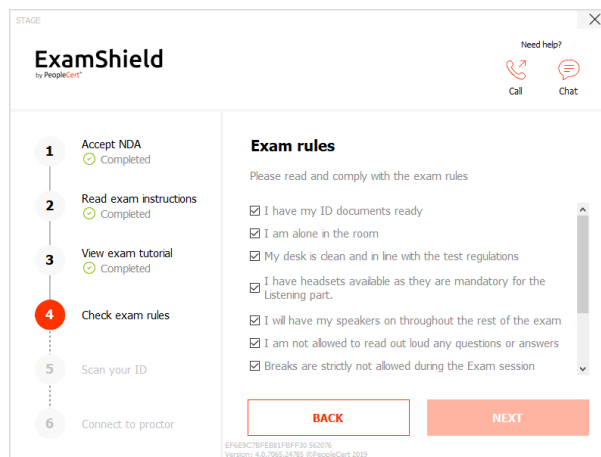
STAGE

ExamShield
by PeopleCert

Need help?

Call

Chat

1 Accept NDA
Completed

2 Read exam instructions
Completed

3 View exam tutorial
Completed

4 Check exam rules

5 Scan your ID

6 Connect to proctor

Exam rules

Please read and comply with the exam rules

☑ I have my ID documents ready
☑ I am alone in the room
☑ My desk is clean and in line with the test regulations
☑ I have headsets available as they are mandatory for the Listening part.
☑ I will have my speakers on throughout the rest of the exam
☑ I am not allowed to read out loud any questions or answers
☑ Breaks are strictly not allowed during the Exam session

BACK

NEXT

EF6E9C7BFE881FBFF30 562076
Version: 4.0.7065.24785 ©PeopleCert 2019